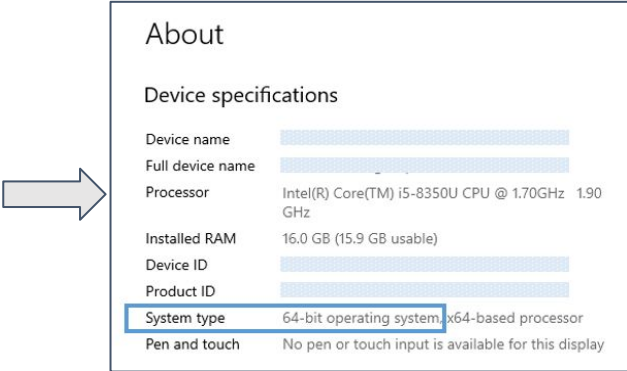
About

Device specifications

| | |
|---|---|
| Device name | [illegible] |
| Full device name | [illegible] |
| Processor | Intel(R) Core(TM) i5-8350U CPU @ 1.70GHz 1.90 GHz |
| Installed RAM | 16.0 GB (15.9 GB usable) |
| Device ID | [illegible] |
| Product ID | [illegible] |
| System type | 64-bit operating system, x64-based processor |
| Pen and touch | No pen or touch input is available for this display |